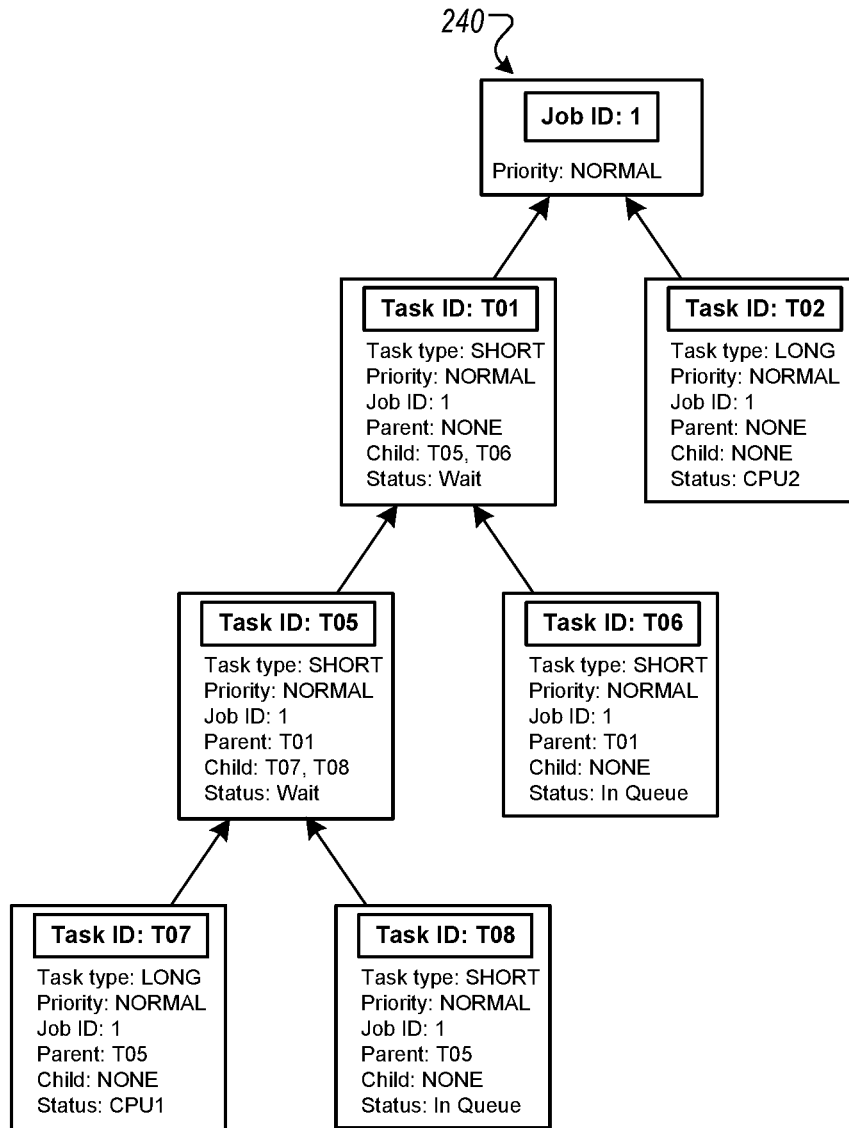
240

Job ID: 1
Priority: NORMAL

Task ID: T01
Task type: SHORT
Priority: NORMAL
Job ID: 1
Parent: NONE
Child: T05, T06
Status: Wait

Task ID: T02
Task type: LONG
Priority: NORMAL
Job ID: 1
Parent: NONE
Child: NONE
Status: CPU2

Task ID: T05
Task type: SHORT
Priority: NORMAL
Job ID: 1
Parent: T01
Child: T07, T08
Status: Wait

Task ID: T06
Task type: SHORT
Priority: NORMAL
Job ID: 1
Parent: T01
Child: NONE
Status: In Queue

Task ID: T07
Task type: LONG
Priority: NORMAL
Job ID: 1
Parent: T05
Child: NONE
Status: CPU1

Task ID: T08
Task type: SHORT
Priority: NORMAL
Job ID: 1
Parent: T05
Child: NONE
Status: In Queue